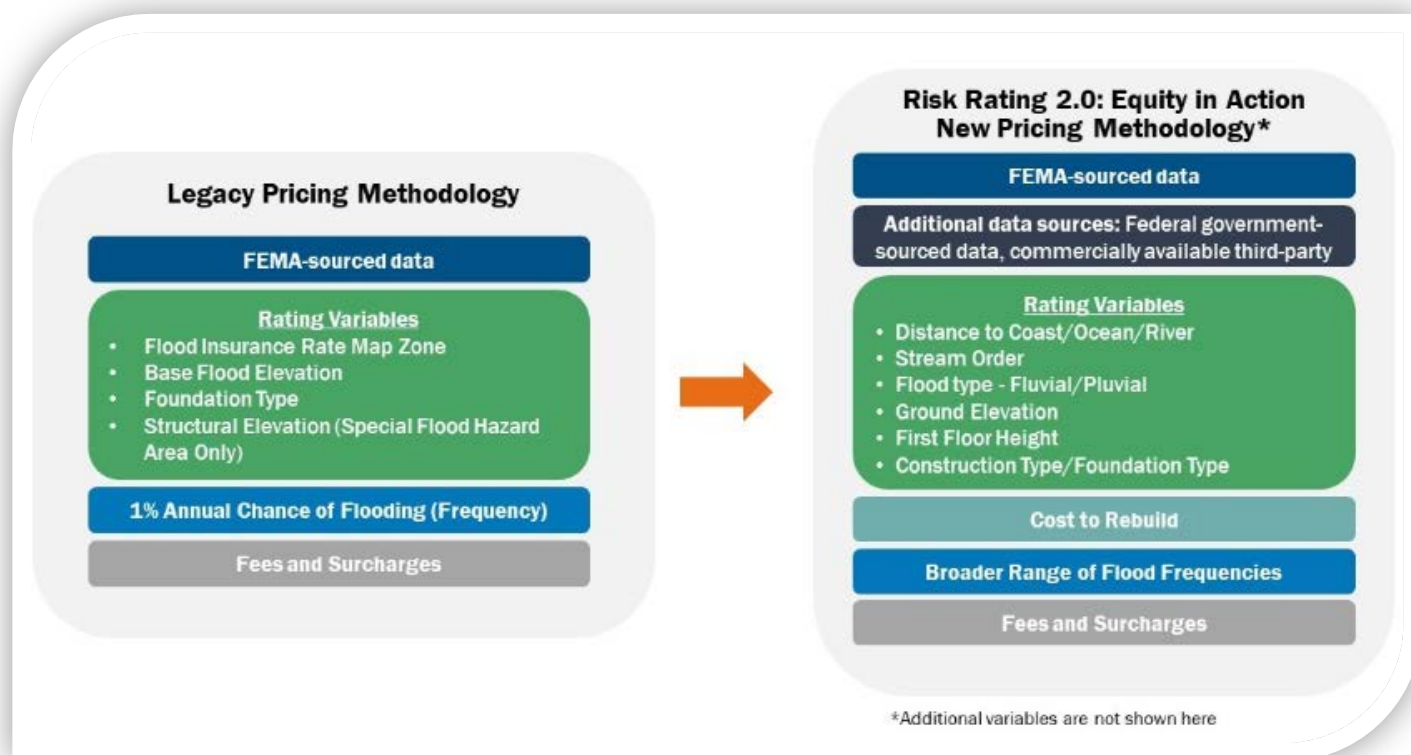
Legacy Pricing Methodology

FEMA-sourced data

Rating Variables
- Flood Insurance Rate Map Zone
- Base Flood Elevation
- Foundation Type
- Structural Elevation (Special Flood Hazard Area Only)

1% Annual Chance of Flooding (Frequency)

Fees and Surcharges

Risk Rating 2.0: Equity in Action
New Pricing Methodology*

FEMA-sourced data

Additional data sources: Federal government-sourced data, commercially available third-party

Rating Variables
- Distance to Coast/Ocean/River
- Stream Order
- Flood type - Fluvial/Pluvial
- Ground Elevation
- First Floor Height
- Construction Type/Foundation Type

Cost to Rebuild

Broader Range of Flood Frequencies

Fees and Surcharges

*Additional variables are not shown here